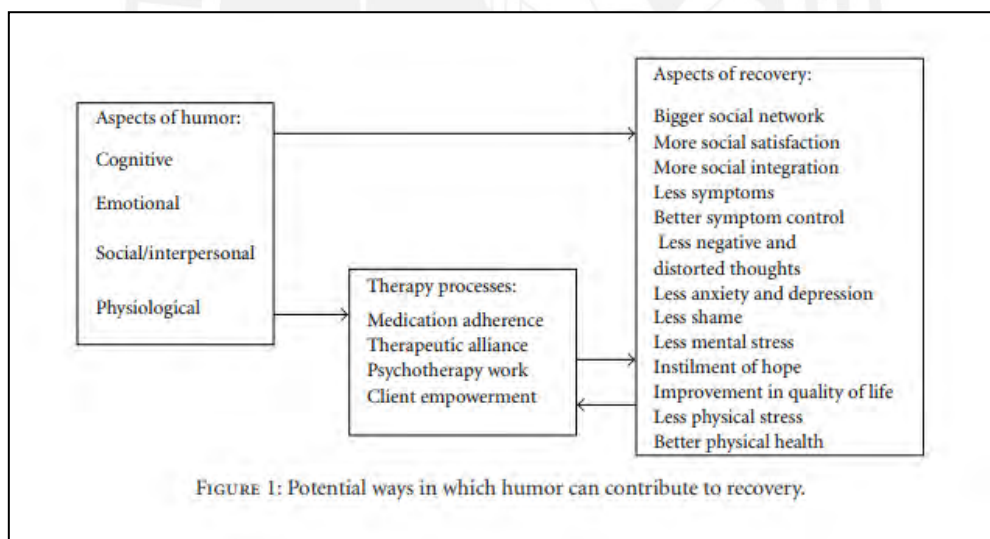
Aspects of humor:
Cognitive
Emotional
Social/interpersonal
Physiological

Therapy processes:
Medication adherence
Therapeutic alliance
Psychotherapy work
Client empowerment

Aspects of recovery:
Bigger social network
More social satisfaction
More social integration
Less symptoms
Better symptom control
Less negative and distorted thoughts
Less anxiety and depression
Less shame
Less mental stress
Instilment of hope
Improvement in quality of life
Less physical stress
Better physical health

Figure 1: Potential ways in which humor can contribute to recovery.